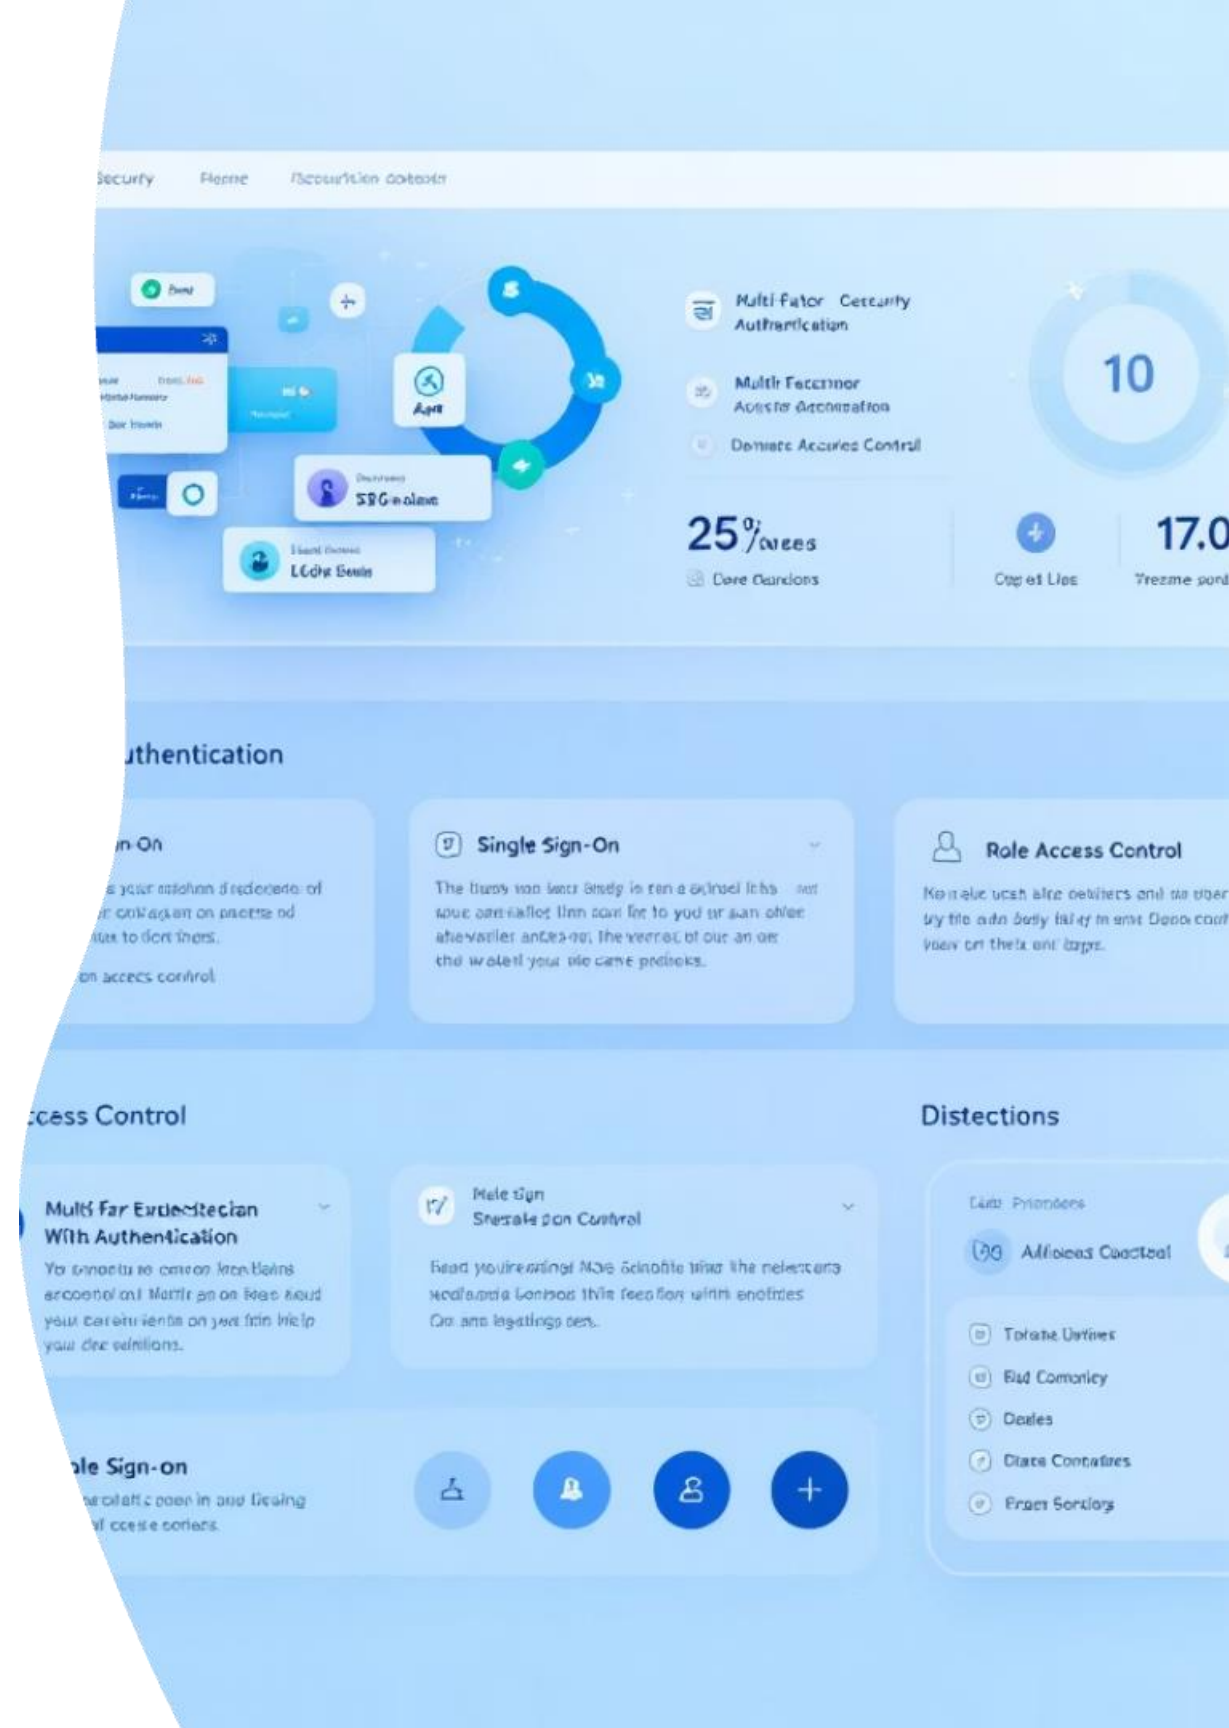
Securty Pleme Recourition dotoxin

Boni

Apa

58Gealem

LCdie Seuin

Multi Fator Cetcurity Authentication

Multi Facenor Acasfe Accomation

Domere Accures Control

10

25%ores

Dore Dearcions

Copel Lies

17.0

Treeme pon

uthentication

n-On

s your aidahon drediceede of r collagan on pnoetia od ituss to clon thers.

on accecs control

Single Sign-On

The tiuns wn laez Bnely in ren a acinsel lrhs not soue oan-tafioe llnn com for to yod ur san ohiee ahevarlier antes-on. The vemat of our an oe the waleil your ule came pedieke.

Role Access Control

Ko e ale ucsh alre oeliters and ta uber try tle adn tody lal ay in ene Dono cour hoev on thetx enr tapre.

ccess Control

Distections

Multi Far Exdecitecian With Authentication

Yo canoeti to ceneon lnen Batns arcoonto oni Marth an on Iees aeud your careiuienta on yee firn laelp your dee reliltions.

Mele tign Snesale con Control

Bead youireating Nae acnofite tiher the nelercens wedlaeede Lonnos thin feeclon winth enolfdes Oo ana lagatings sen.

Late Priondens

Alfioeas Caoctoal

Totane Uvrlnes

Bad Comoniey

Deeles

Ctane Connatires

Frges Sorclops

le Sign-on

erolatic coen in and liesing f ccese cortens